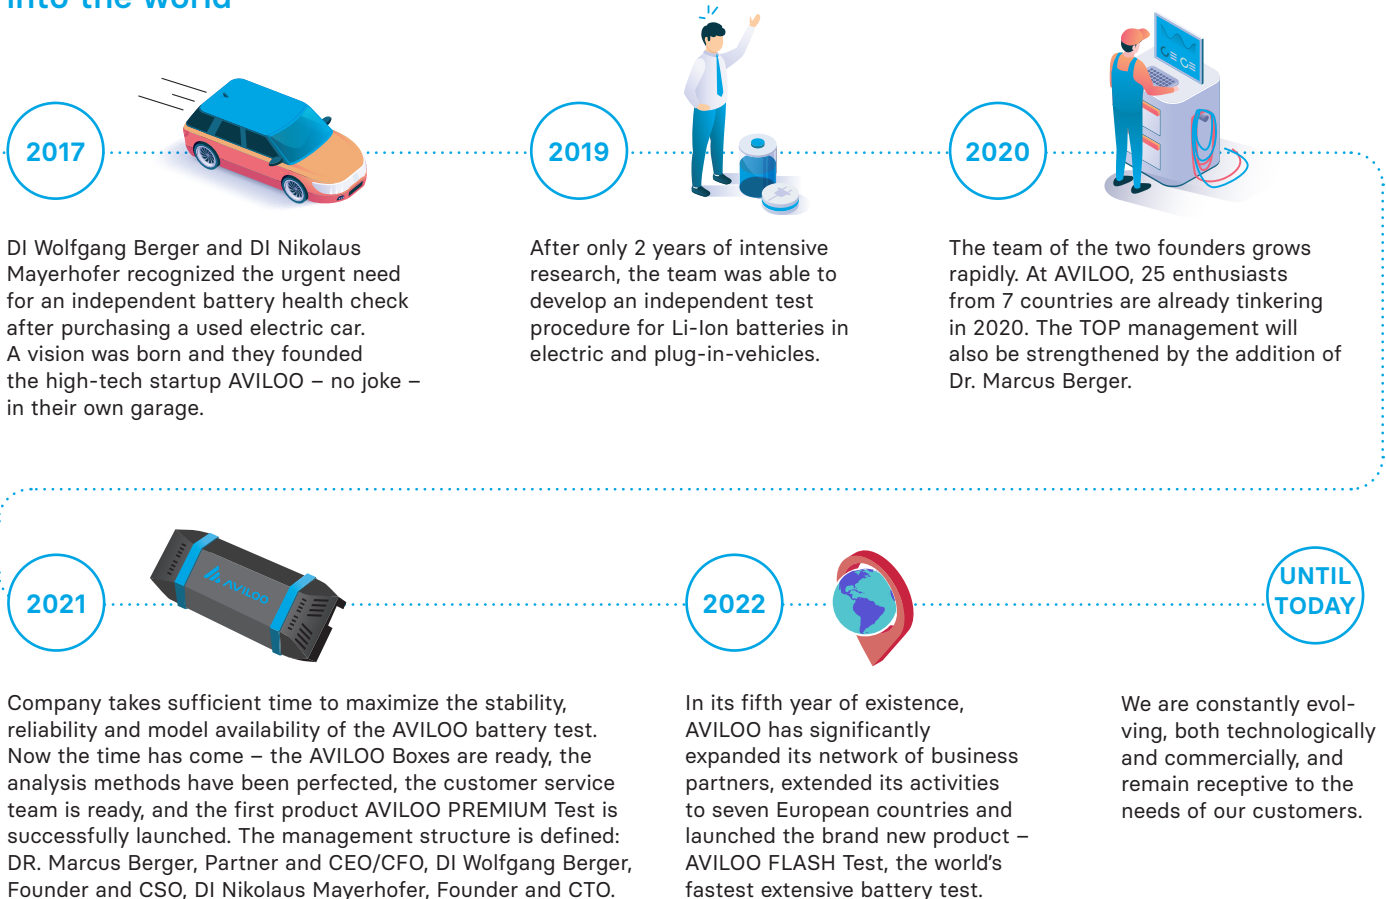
into the world

2017

DI Wolfgang Berger and DI Nikolaus Mayerhofer recognized the urgent need for an independent battery health check after purchasing a used electric car. A vision was born and they founded the high-tech startup AVILOO – no joke – in their own garage.

2019

After only 2 years of intensive research, the team was able to develop an independent test procedure for Li-Ion batteries in electric and plug-in-vehicles.

2020

The team of the two founders grows rapidly. At AVILOO, 25 enthusiasts from 7 countries are already tinkering in 2020. The TOP management will also be strengthened by the addition of Dr. Marcus Berger.

2021

AVILOO

Company takes sufficient time to maximize the stability, reliability and model availability of the AVILOO battery test. Now the time has come – the AVILOO Boxes are ready, the analysis methods have been perfected, the customer service team is ready, and the first product AVILOO PREMIUM Test is successfully launched. The management structure is defined: DR. Marcus Berger, Partner and CEO/CFO, DI Wolfgang Berger, Founder and CSO, DI Nikolaus Mayerhofer, Founder and CTO.

2022

In its fifth year of existence, AVILOO has significantly expanded its network of business partners, extended its activities to seven European countries and launched the brand new product – AVILOO FLASH Test, the world's fastest extensive battery test.

UNTIL TODAY

We are constantly evolving, both technologically and commercially, and remain receptive to the needs of our customers.